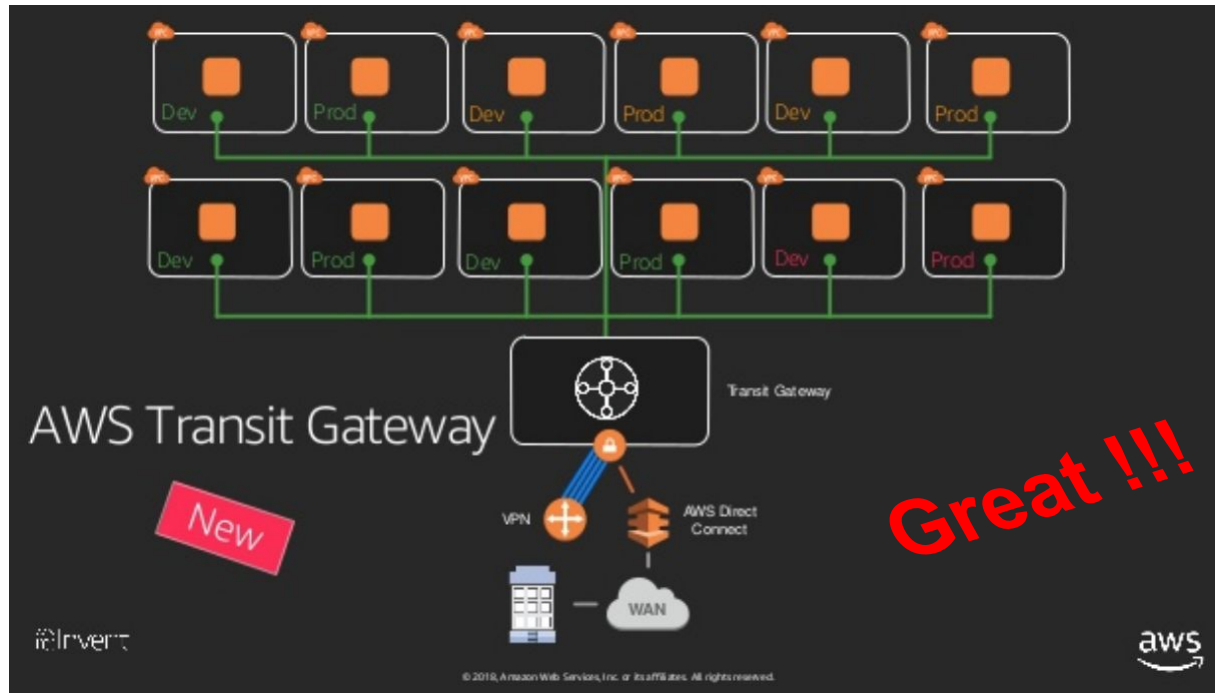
VPC VPC VPC VPC VPC VPC

Dev Prod Dev Prod Dev Prod

VPC VPC VPC VPC VPC VPC

Dev Prod Dev Prod Dev Prod

Transit Gateway

AWS Transit Gateway

New

VPN

AWS Direct Connect

WAN

Great !!!

re:Invent

aws

© 2018, Amazon Web Services, Inc. or its affiliates. All rights reserved.